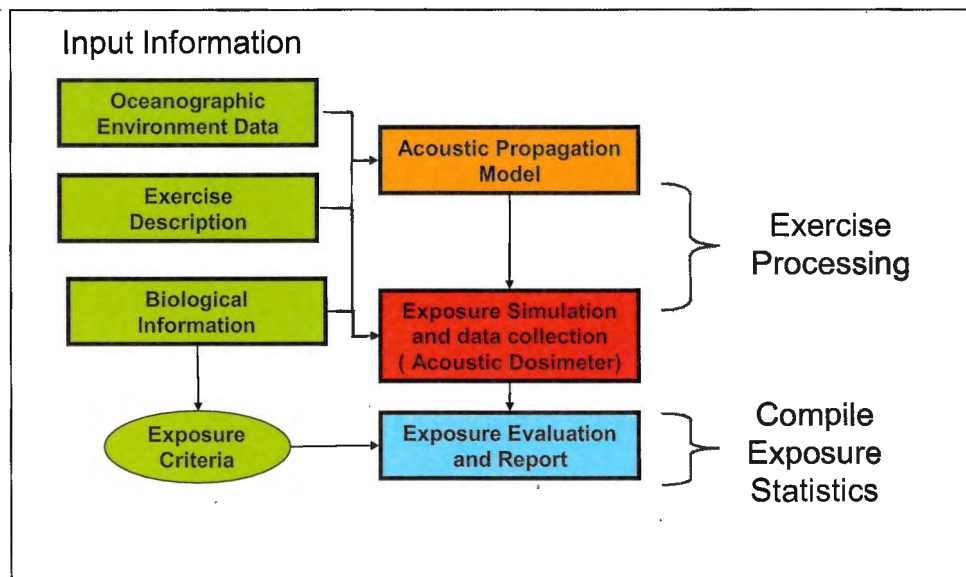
Input Information

Oceanographic Environment Data

Exercise Description

Biological Information

Acoustic Propagation Model

Exposure Simulation and data collection ( Acoustic Dosimeter)

Exercise Processing

Exposure Criteria

Exposure Evaluation and Report

Compile Exposure Statistics